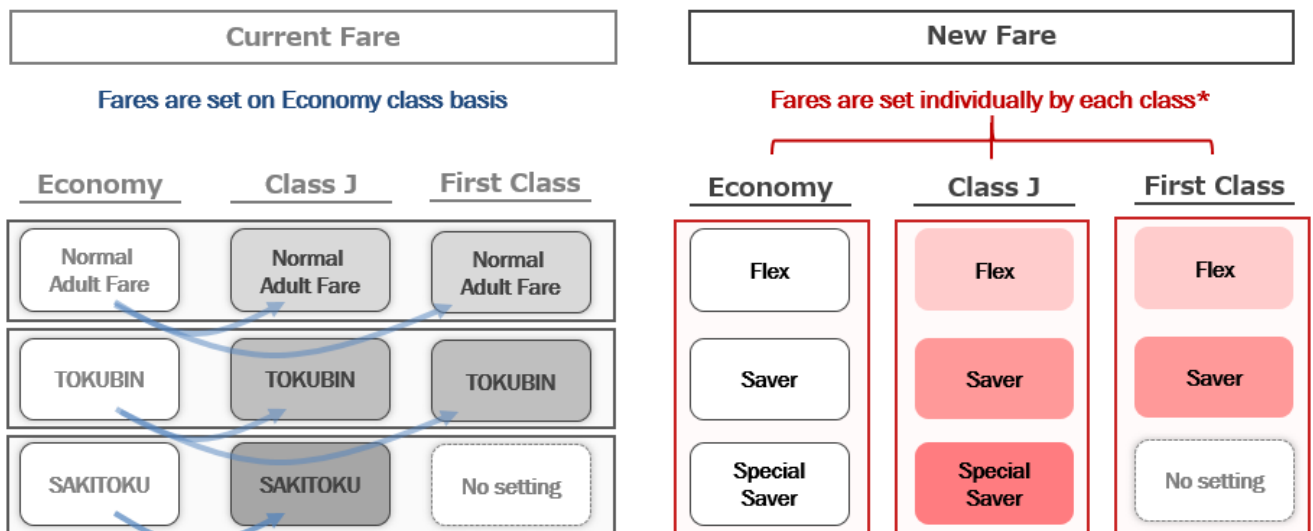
Current Fare

Fares are set on Economy class basis

Economy | Class J | First Class

Normal Adult Fare | Normal Adult Fare | Normal Adult Fare

TOKUBIN | TOKUBIN | TOKUBIN

SAKITOKU | SAKITOKU | No setting

New Fare

Fares are set individually by each class*

Economy | Class J | First Class

Flex | Flex | Flex

Saver | Saver | Saver

Special Saver | Special Saver | No setting